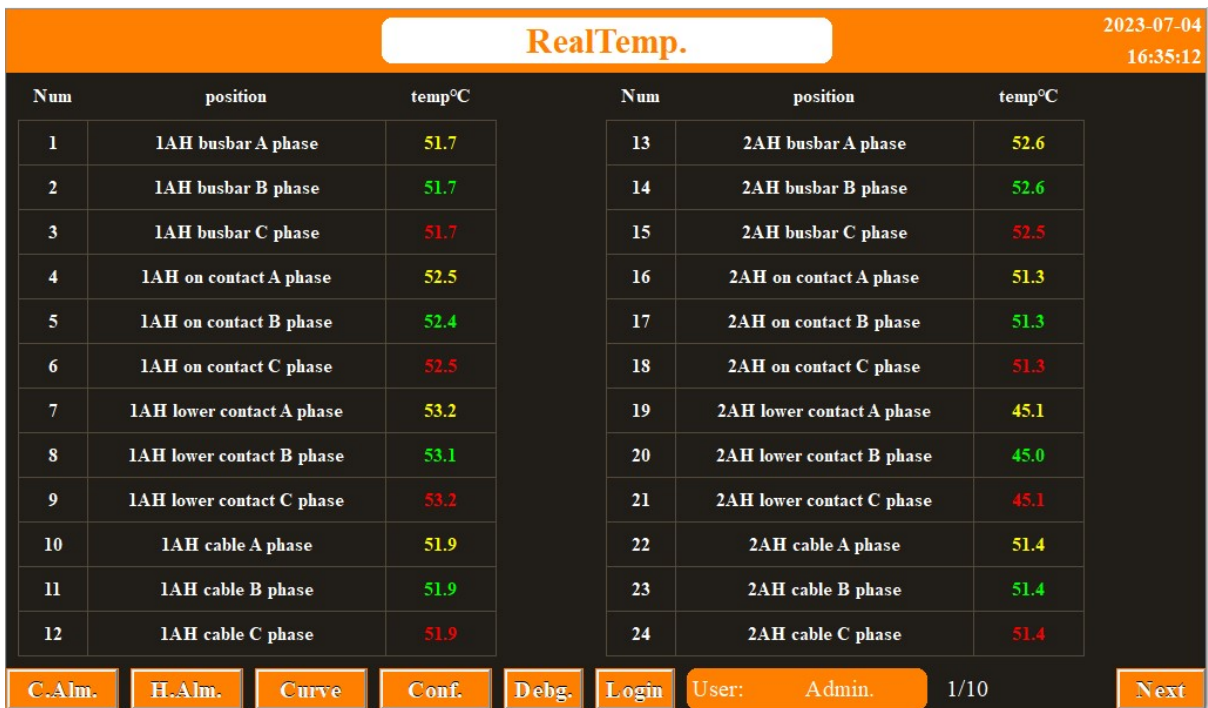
RealTemp.

2023-07-04
16:35:12

| Num | position | temp°C |
|---|---|---|
| 1 | 1AH busbar A phase | 51.7 |
| 2 | 1AH busbar B phase | 51.7 |
| 3 | 1AH busbar C phase | 51.7 |
| 4 | 1AH on contact A phase | 52.5 |
| 5 | 1AH on contact B phase | 52.4 |
| 6 | 1AH on contact C phase | 52.5 |
| 7 | 1AH lower contact A phase | 53.2 |
| 8 | 1AH lower contact B phase | 53.1 |
| 9 | 1AH lower contact C phase | 53.2 |
| 10 | 1AH cable A phase | 51.9 |
| 11 | 1AH cable B phase | 51.9 |
| 12 | 1AH cable C phase | 51.9 |

| Num | position | temp°C |
|---|---|---|
| 13 | 2AH busbar A phase | 52.6 |
| 14 | 2AH busbar B phase | 52.6 |
| 15 | 2AH busbar C phase | 52.5 |
| 16 | 2AH on contact A phase | 51.3 |
| 17 | 2AH on contact B phase | 51.3 |
| 18 | 2AH on contact C phase | 51.3 |
| 19 | 2AH lower contact A phase | 45.1 |
| 20 | 2AH lower contact B phase | 45.0 |
| 21 | 2AH lower contact C phase | 45.1 |
| 22 | 2AH cable A phase | 51.4 |
| 23 | 2AH cable B phase | 51.4 |
| 24 | 2AH cable C phase | 51.4 |

C.Alm. H.Alm. Curve Conf. Debg. Login User: Admin. 1/10 Next